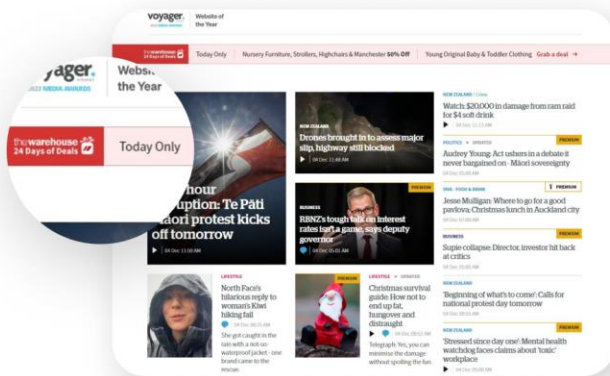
voyager. Website of the Year

the warehouse 24 Days of Deals | Today Only | Nursery Furniture, Strollers, Highchairs & Manchester 50% Off | Young Original Baby & Toddler Clothing Grab a deal →

voyager. 2023 MEDIA AWARDS Website of the Year

the warehouse 24 Days of Deals Today Only

hour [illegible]uption: Te Pāti Māori protest kicks off tomorrow
04 Dec 11:00 AM

NEW ZEALAND
Drones brought in to assess major slip, highway still blocked
04 Dec 11:48 AM

BUSINESS
PREMIUM
RBNZ's tough talk on interest rates isn't a game, says deputy governor
04 Dec 11:00 AM

NEW ZEALAND
Watch: $20,000 in damage from ram raid for $4 soft drink
04 Dec 11:13 AM

POLITICS
PREMIUM
Audrey Young: Act ushers in a debate it never bargained on - Māori sovereignty
04 Dec 11:00 AM

VIVA - FOOD & DRINK
PREMIUM
Jesse Mulligan: Where to go for a good pavlova; Christmas lunch in Auckland city
04 Dec 11:00 AM

BUSINESS
PREMIUM
Supie collapse: Director, investor hit back at critics
04 Dec 11:00 AM

LIFESTYLE
North Face's hilarious reply to woman's Kiwi hiking fail
04 Dec 10:51 AM
She got caught in the rain with a not-so waterproof jacket - one brand came to the rescue.

PREMIUM
LIFESTYLE • UPDATED
Christmas survival guide: How not to end up fat, hungover and distraught
04 Dec 10:52 AM
Telegraph: Yes, you can minimise the damage without spoiling the fun.

NEW ZEALAND
'Beginning of what's to come': Calls for national protest day tomorrow
04 Dec 11:00 AM

NEW ZEALAND
PREMIUM
'Stressed since day one': Mental health watchdog faces claims about 'toxic' workplace
04 Dec 11:00 AM